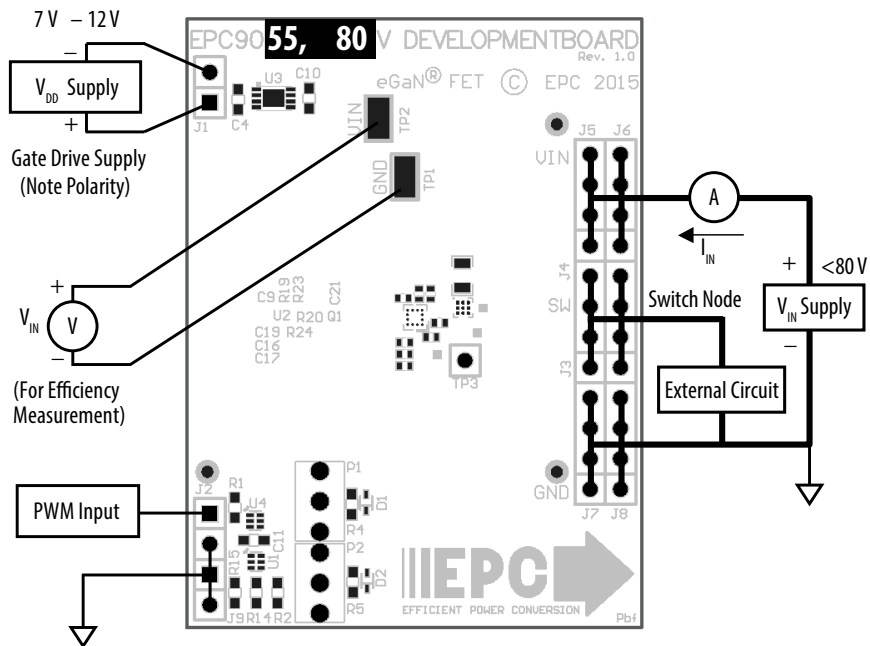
7 V – 12 V

–

$V_{DD}$ Supply

+

Gate Drive Supply (Note Polarity)

EPC9055, 80 V DEVELOPMENTBOARD
Rev. 1.0
eGaN® FET © EPC 2015

U3 C10
J1 C4
VIN TP2
GND TP1

J5 J6
VIN

A

$I_{IN}$

+ <80 V

$V_{IN}$ Supply

–

J4
SW
Switch Node

J3

External Circuit

GND
J7 J8

+
$V_{IN}$ V
–

(For Efficiency Measurement)

C9 R19 R23
U2 R20 Q1 C21
C19 R24
C16
C17
TP3

J2
R1
U4
PWM Input
R15 U1 C11
J9 R14 R2

P1
D1
R4
P2
D2
R5

EPC
EFFICIENT POWER CONVERSION
Pbf